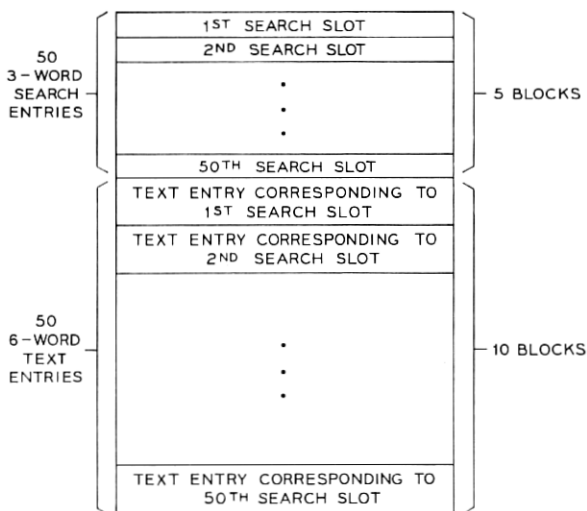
50 3-WORD SEARCH ENTRIES

$1^{ST}$ SEARCH SLOT

$2^{ND}$ SEARCH SLOT

.
.
.

$50^{TH}$ SEARCH SLOT

5 BLOCKS

50 6-WORD TEXT ENTRIES

TEXT ENTRY CORRESPONDING TO $1^{ST}$ SEARCH SLOT

TEXT ENTRY CORRESPONDING TO $2^{ND}$ SEARCH SLOT

.
.
.

TEXT ENTRY CORRESPONDING TO $50^{TH}$ SEARCH SLOT

10 BLOCKS